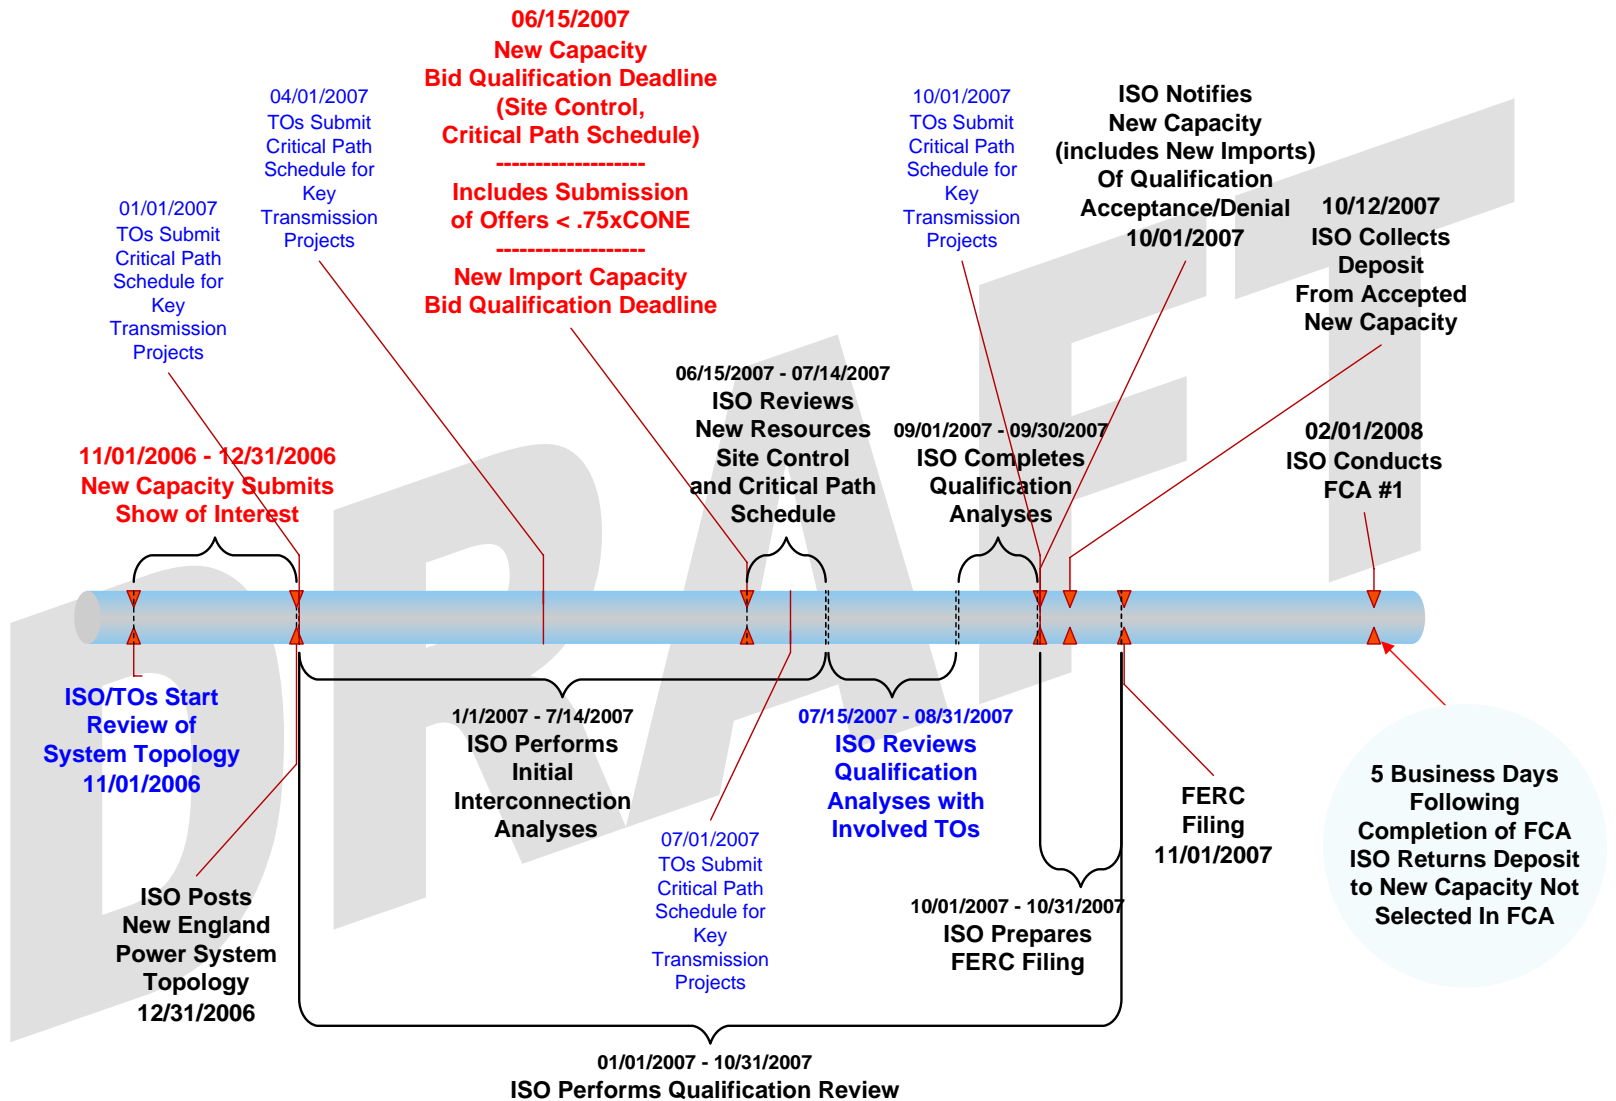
06/15/2007
New Capacity
Bid Qualification Deadline
(Site Control,
Critical Path Schedule)
------------------
Includes Submission
of Offers < .75xCONE
------------------
New Import Capacity
Bid Qualification Deadline

04/01/2007
TOs Submit
Critical Path
Schedule for
Key
Transmission
Projects

01/01/2007
TOs Submit
Critical Path
Schedule for
Key
Transmission
Projects

10/01/2007
TOs Submit
Critical Path
Schedule for
Key
Transmission
Projects

ISO Notifies
New Capacity
(includes New Imports)
Of Qualification
Acceptance/Denial
10/01/2007

10/12/2007
ISO Collects
Deposit
From Accepted
New Capacity

06/15/2007 - 07/14/2007
ISO Reviews
New Resources
Site Control
and Critical Path
Schedule

09/01/2007 - 09/30/2007
ISO Completes
Qualification
Analyses

02/01/2008
ISO Conducts
FCA #1

11/01/2006 - 12/31/2006
New Capacity Submits
Show of Interest

DRAFT

ISO/TOs Start
Review of
System Topology
11/01/2006

1/1/2007 - 7/14/2007
ISO Performs
Initial
Interconnection
Analyses

07/15/2007 - 08/31/2007
ISO Reviews
Qualification
Analyses with
Involved TOs

FERC
Filing
11/01/2007

5 Business Days
Following
Completion of FCA
ISO Returns Deposit
to New Capacity Not
Selected In FCA

ISO Posts
New England
Power System
Topology
12/31/2006

07/01/2007
TOs Submit
Critical Path
Schedule for
Key
Transmission
Projects

10/01/2007 - 10/31/2007
ISO Prepares
FERC Filing

01/01/2007 - 10/31/2007
ISO Performs Qualification Review